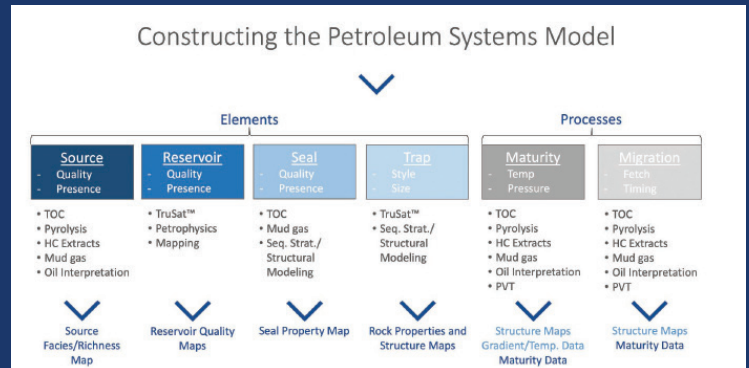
Constructing the Petroleum Systems Model

Elements

Processes

Source
- Quality
- Presence

Reservoir
- Quality
- Presence

Seal
- Quality
- Presence

Trap
- Style
- Size

Maturity
- Temp
- Pressure

Migration
- Fetch
- Timing

• TOC
• Pyrolysis
• HC Extracts
• Mud gas
• Oil Interpretation

• TruSat™
• Petrophysics
• Mapping

• TOC
• Mud gas
• Seq. Strat./ Structural Modeling

• TruSat™
• Seq. Strat./ Structural Modeling

• TOC
• Pyrolysis
• HC Extracts
• Mud gas
• Oil Interpretation
• PVT

• TOC
• Pyrolysis
• HC Extracts
• Mud gas
• Oil Interpretation
• PVT

Source Facies/Richness Map

Reservoir Quality Maps

Seal Property Map

Rock Properties and Structure Maps

Structure Maps Gradient/Temp. Data Maturity Data

Structure Maps Maturity Data